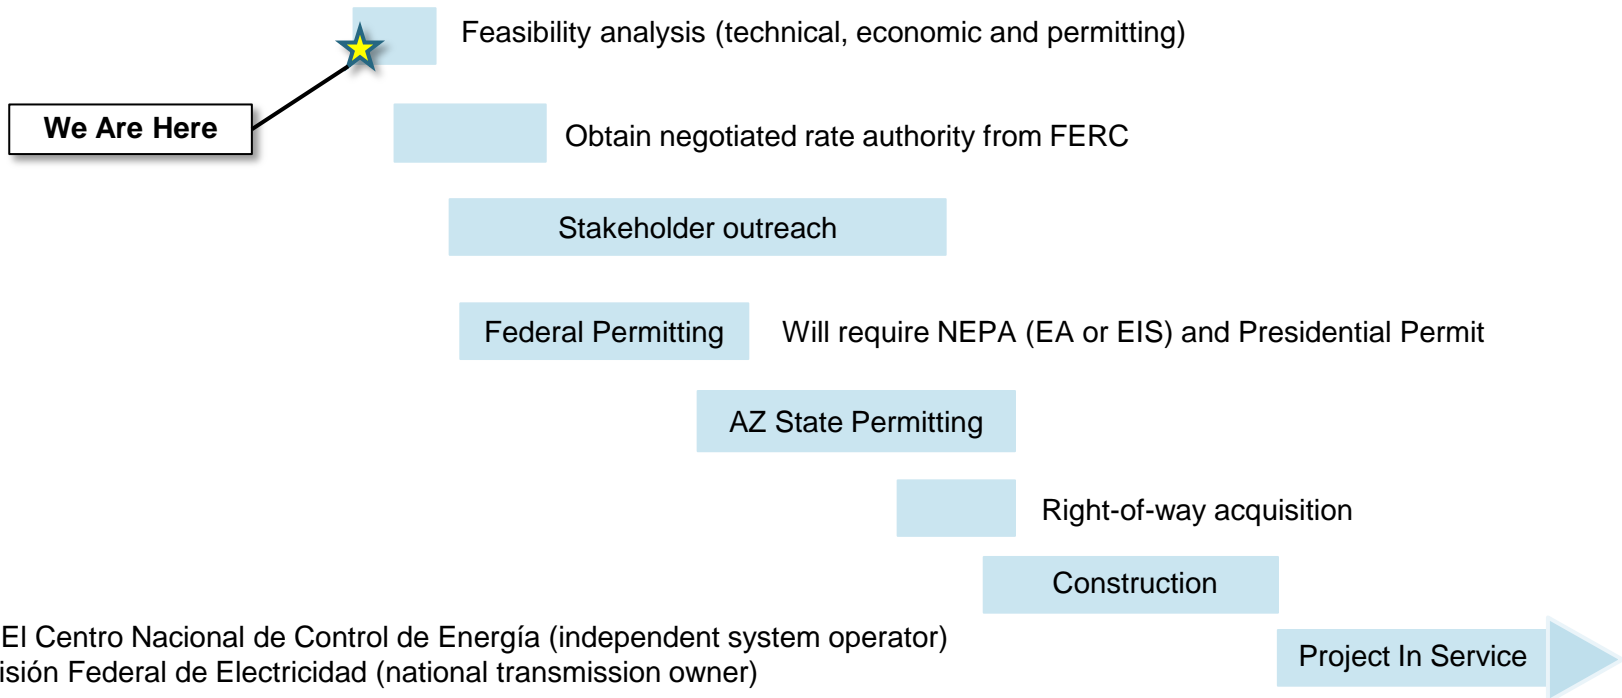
Feasibility analysis (technical, economic and permitting)

We Are Here

Obtain negotiated rate authority from FERC

Stakeholder outreach

Federal Permitting

Will require NEPA (EA or EIS) and Presidential Permit

AZ State Permitting

Right-of-way acquisition

Construction

El Centro Nacional de Control de Energía (independent system operator)
isión Federal de Electricidad (national transmission owner)

Project In Service